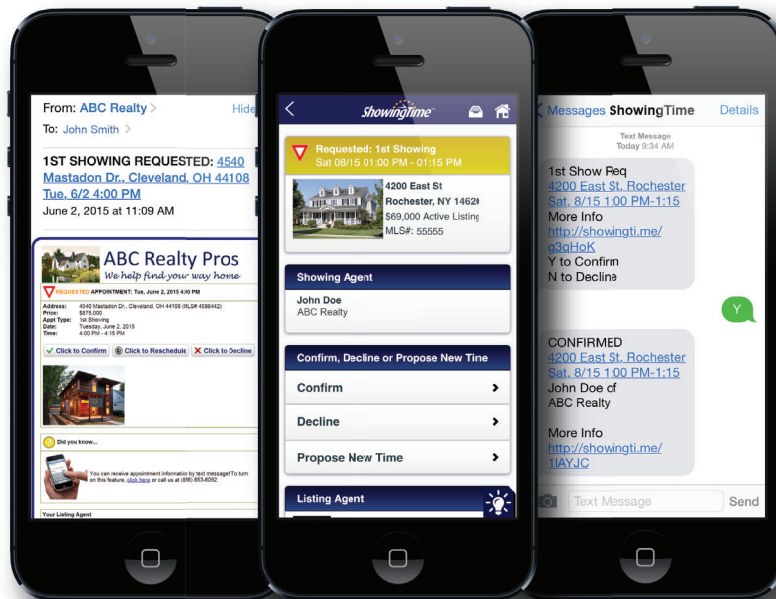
From: ABC Realty
Hide

To: John Smith

1ST SHOWING REQUESTED: 4540 Mastadon Dr., Cleveland, OH 44108 Tue, 6/2 4:00 PM

June 2, 2015 at 11:09 AM

ABC Realty Pros
We help find your way home

REQUESTED APPOINTMENT: Tue, June 2, 2015 4:00 PM

Address: 4540 Mastadon Dr., Cleveland, OH 44108 (MLS# 4586442)
Price: $875,000
Appt Type: 1st Showing
Date: Tuesday, June 2, 2015
Time: 4:00 PM - 4:15 PM

Click to Confirm
Click to Reschedule
Click to Decline

Did you know...

You can receive appointment information by text message! To turn on this feature, click here or call us at (888) 853-6092

Your Listing Agent

ShowingTime

Requested: 1st Showing
Sat 08/15 01:00 PM - 01:15 PM

4200 East St
Rochester, NY 1462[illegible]
$69,000 Active Listing
MLS#: 55555

Showing Agent

John Doe
ABC Realty

Confirm, Decline or Propose New Time

Confirm

Decline

Propose New Time

Listing Agent

Messages ShowingTime
Details

Text Message
Today 9:34 AM

1st Show Req
4200 East St, Rochester
Sat, 8/15 1:00 PM-1:15
More Info
http://showingti.me/g3qHoK
Y to Confirm
N to Decline

Y

CONFIRMED
4200 East St, Rochester
Sat, 8/15 1:00 PM-1:15
John Doe of
ABC Realty

More Info
http://showingti.me/1IAYJC

Text Message
Send